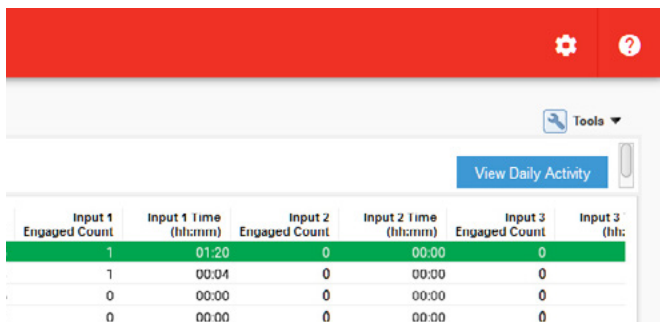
Tools ▼

View Daily Activity

| Input 1 Engaged Count | Input 1 Time (hh:mm) | Input 2 Engaged Count | Input 2 Time (hh:mm) | Input 3 Engaged Count | Input 3 (hh: |
|---|---|---|---|---|---|
| 1 | 01:20 | 0 | 00:00 | 0 | |
| 1 | 00:04 | 0 | 00:00 | 0 | |
| 0 | 00:00 | 0 | 00:00 | 0 | |
| 0 | 00:00 | 0 | 00:00 | 0 | |